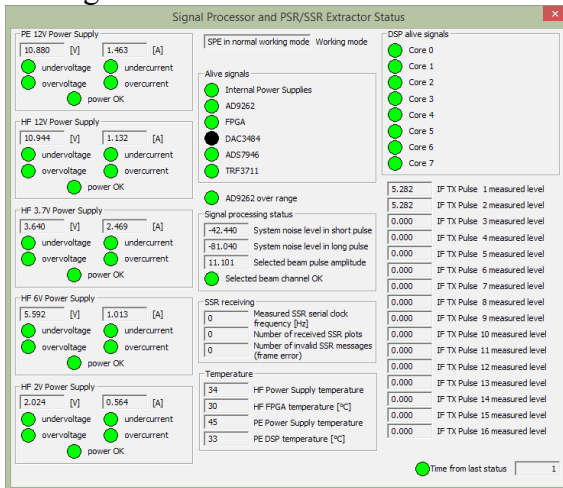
Signal Processor and PSR/SSR Extractor Status

PE 12V Power Supply
10.880 [V] 1.463 [A]
undervoltage undercurrent
overvoltage overcurrent
power OK

HF 12V Power Supply
10.944 [V] 1.132 [A]
undervoltage undercurrent
overvoltage overcurrent
power OK

HF 3.7V Power Supply
3.640 [V] 2.469 [A]
undervoltage undercurrent
overvoltage overcurrent
power OK

HF 6V Power Supply
5.592 [V] 1.013 [A]
undervoltage undercurrent
overvoltage overcurrent
power OK

HF 2V Power Supply
2.024 [V] 0.564 [A]
undervoltage undercurrent
overvoltage overcurrent
power OK

SPE in normal working mode Working mode

Alive signals
Internal Power Supplies
AD9262
FPGA
DAC3484
ADS7946
TRF3711

AD9262 over range

Signal processing status
-42.440 System noise level in short pulse
-81.040 System noise level in long pulse
11.101 Selected beam pulse amplitude
Selected beam channel OK

SSR receiving
0 Measured SSR serial clock frequency [Hz]
0 Number of received SSR plots
0 Number of invalid SSR messages (frame error)

Temperature
34 HF Power Supply temperature
30 HF FPGA temperature [°C]
45 PE Power Supply temperature
33 PE DSP temperature [°C]

DSP alive signals
Core 0
Core 1
Core 2
Core 3
Core 4
Core 5
Core 6
Core 7

5.282 IF TX Pulse 1 measured level
5.282 IF TX Pulse 2 measured level
0.000 IF TX Pulse 3 measured level
0.000 IF TX Pulse 4 measured level
0.000 IF TX Pulse 5 measured level
0.000 IF TX Pulse 6 measured level
0.000 IF TX Pulse 7 measured level
0.000 IF TX Pulse 8 measured level
0.000 IF TX Pulse 9 measured level
0.000 IF TX Pulse 10 measured level
0.000 IF TX Pulse 11 measured level
0.000 IF TX Pulse 12 measured level
0.000 IF TX Pulse 13 measured level
0.000 IF TX Pulse 14 measured level
0.000 IF TX Pulse 15 measured level
0.000 IF TX Pulse 16 measured level

Time from last status 1